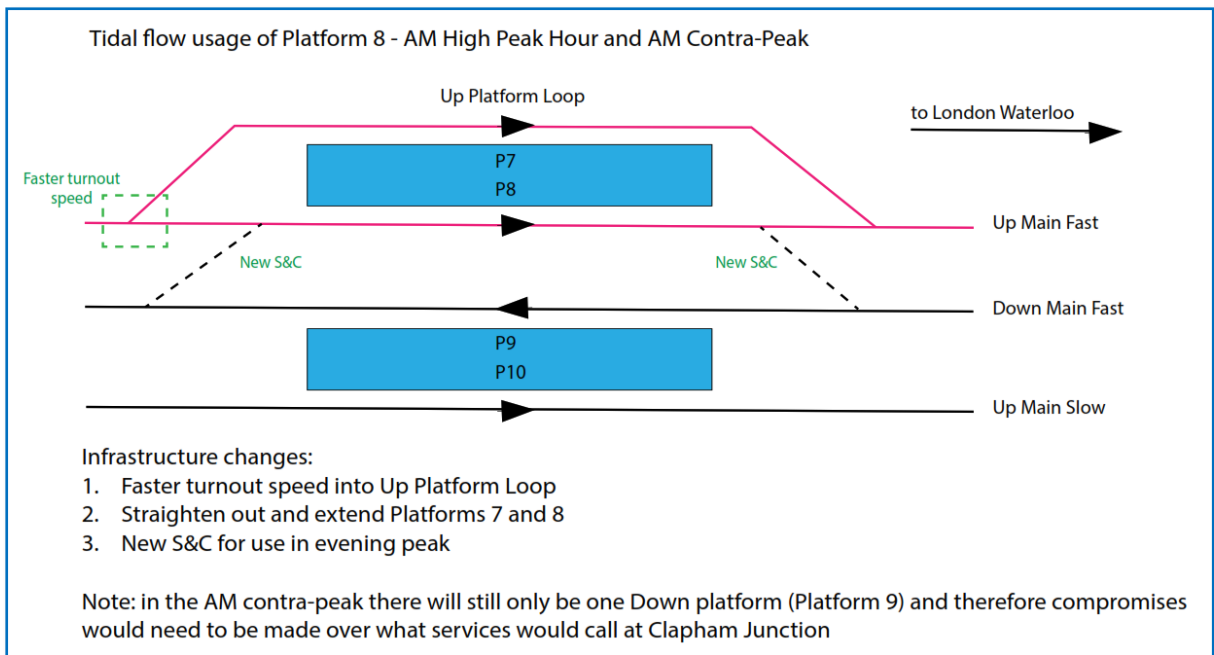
Tidal flow usage of Platform 8 - AM High Peak Hour and AM Contra-Peak

Up Platform Loop

to London Waterloo

Faster turnout speed

P7
P8

Up Main Fast

New S&C

New S&C

Down Main Fast

P9
P10

Up Main Slow

Infrastructure changes:
1. Faster turnout speed into Up Platform Loop
2. Straighten out and extend Platforms 7 and 8
3. New S&C for use in evening peak

Note: in the AM contra-peak there will still only be one Down platform (Platform 9) and therefore compromises would need to be made over what services would call at Clapham Junction